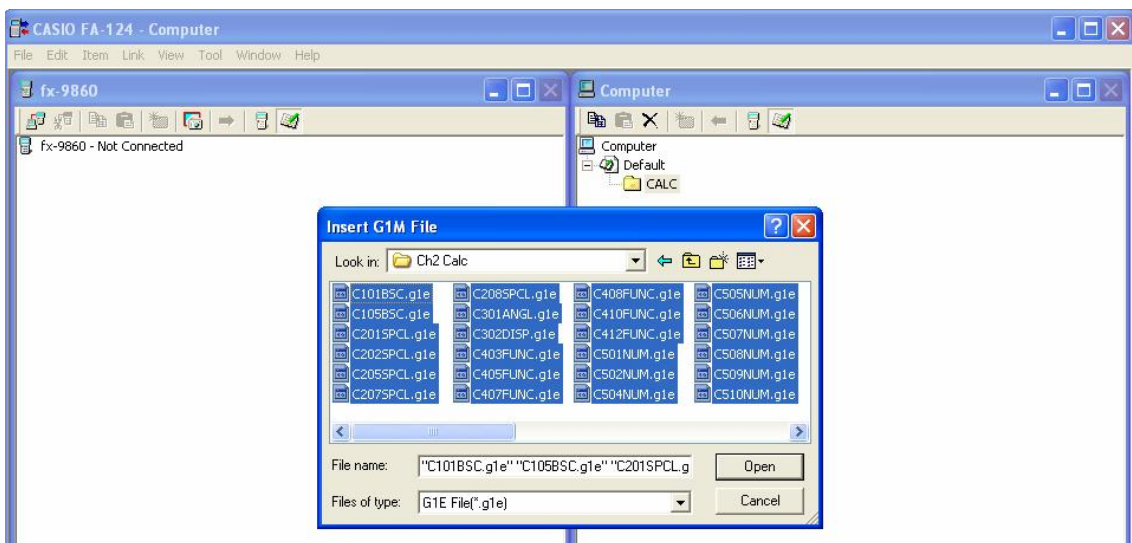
CASIO FA-124 - Computer

File Edit Item Link View Tool Window Help

fx-9860

fx-9860 - Not Connected

Computer

Computer
Default
CALC

Insert G1M File

Look in: Ch2 Calc

C101BSC.g1e
C105BSC.g1e
C201SPCL.g1e
C202SPCL.g1e
C205SPCL.g1e
C207SPCL.g1e
C208SPCL.g1e
C301ANGL.g1e
C302DISP.g1e
C403FUNC.g1e
C405FUNC.g1e
C407FUNC.g1e
C408FUNC.g1e
C410FUNC.g1e
C412FUNC.g1e
C501NUM.g1e
C502NUM.g1e
C504NUM.g1e
C505NUM.g1e
C506NUM.g1e
C507NUM.g1e
C508NUM.g1e
C509NUM.g1e
C510NUM.g1e

File name: "C101BSC.g1e" "C105BSC.g1e" "C201SPCL.g

Open

Files of type: G1E File(*.g1e)

Cancel